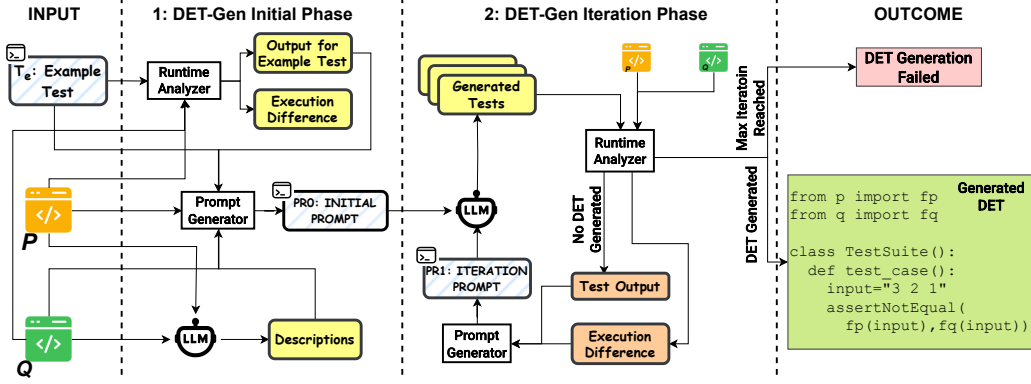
INPUT

$T_e$: Example Test

P

Q

1: DET-Gen Initial Phase

Runtime Analyzer

Output for Example Test

Execution Difference

Prompt Generator

PR0: INITIAL PROMPT

LLM

Descriptions

2: DET-Gen Iteration Phase

Generated Tests

P

Q

Runtime Analyzer

LLM

PR1: ITERATION PROMPT

No DET Generated

Test Output

Prompt Generator

Execution Difference

OUTCOME

Max Iteratoin Reached

DET Generation Failed

DET Generated

Generated DET

from p import fp
from q import fq

class TestSuite():
  def test_case():
    input="3 2 1"
    assertNotEqual(
      fp(input),fq(input))